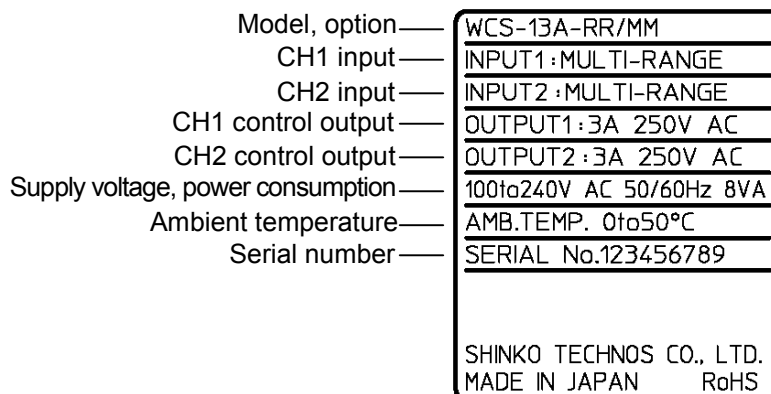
Model, option
CH1 input
CH2 input
CH1 control output
CH2 control output
Supply voltage, power consumption
Ambient temperature
Serial number

WCS-13A-RR/MM
INPUT1:MULTI-RANGE
INPUT2:MULTI-RANGE
OUTPUT1:3A 250V AC
OUTPUT2:3A 250V AC
100to240V AC 50/60Hz 8VA
AMB.TEMP. 0to50°C
SERIAL No.123456789

SHINKO TECHNOS CO., LTD.
MADE IN JAPAN RoHS